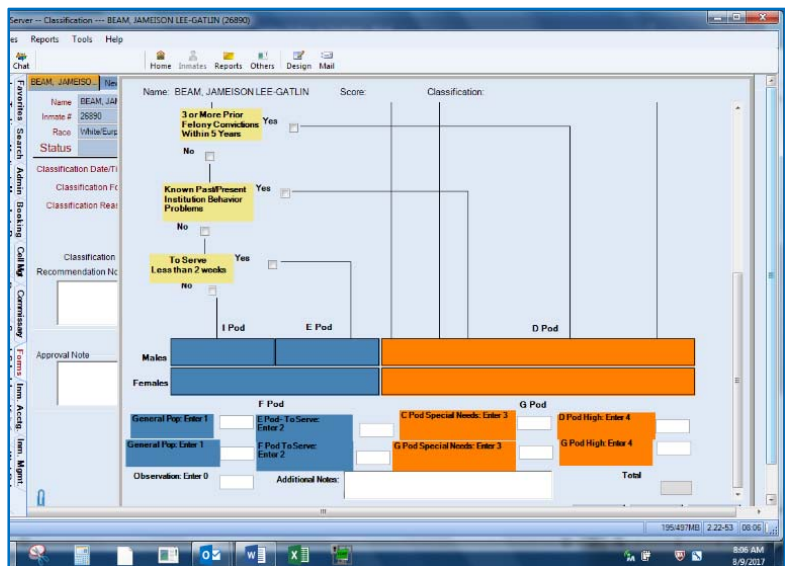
Server --- Classification --- BEAM, JAMEISON LEE-GATLIN (26890)

es Reports Tools Help

Chat

Home Inmates Reports Others Design Mail

BEAM, JAMEISO... Ne

Favorites Search Admin Booking Call Mgr Commissary Forms Inm. Acctg. Inm. Mgmt.

Name BEAM, JAM

Inmate # 26890

Race White/Euro

Status

Classification Date/Ti

Classification Fo

Classification Reas

Classification

Recommendation No

Approval Note

Name: BEAM, JAMEISON LEE-GATLIN Score: Classification:

3 or More Prior Felony Convictions Within 5 Years

Yes

No

Known Past/Present Institution Behavior Problems

Yes

No

To Serve Less than 2 weeks

Yes

No

I Pod

E Pod

D Pod

Males

Females

F Pod

G Pod

General Pop: Enter 1

E Pod- To Serve: Enter 2

C Pod Special Needs: Enter 3

D Pod High: Enter 4

General Pop: Enter 1

F Pod To Serve: Enter 2

G Pod Special Needs: Enter 3

G Pod High: Enter 4

Observation: Enter 0

Additional Notes:

Total

195/497MB 2:22-53 08:06

8:06 AM
8/9/2017